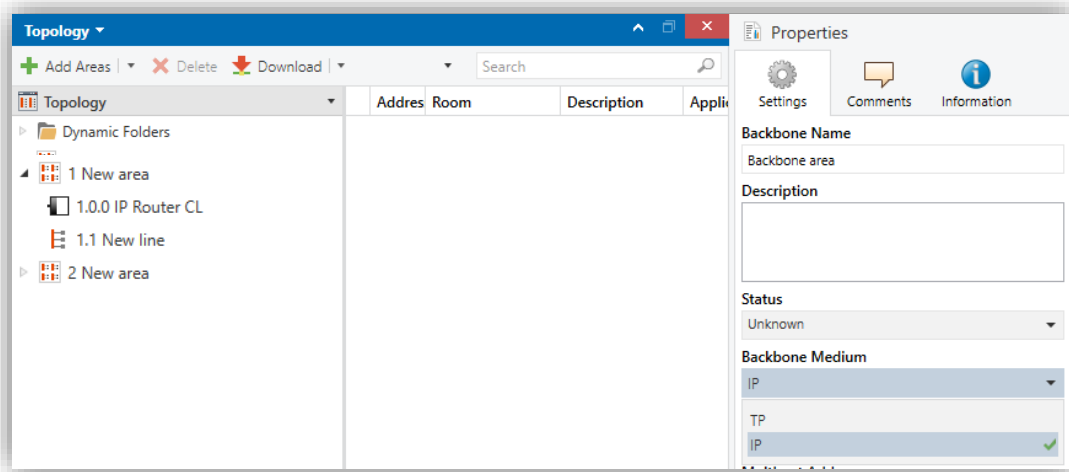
Topology ▾

Add Areas | ▾ Delete Download | ▾

Search

Topology

Addres Room Description Applic

Dynamic Folders

1 New area

1.0.0 IP Router CL

1.1 New line

2 New area

Properties

Settings Comments Information

Backbone Name

Backbone area

Description

Status

Unknown

Backbone Medium

IP

TP

IP

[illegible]